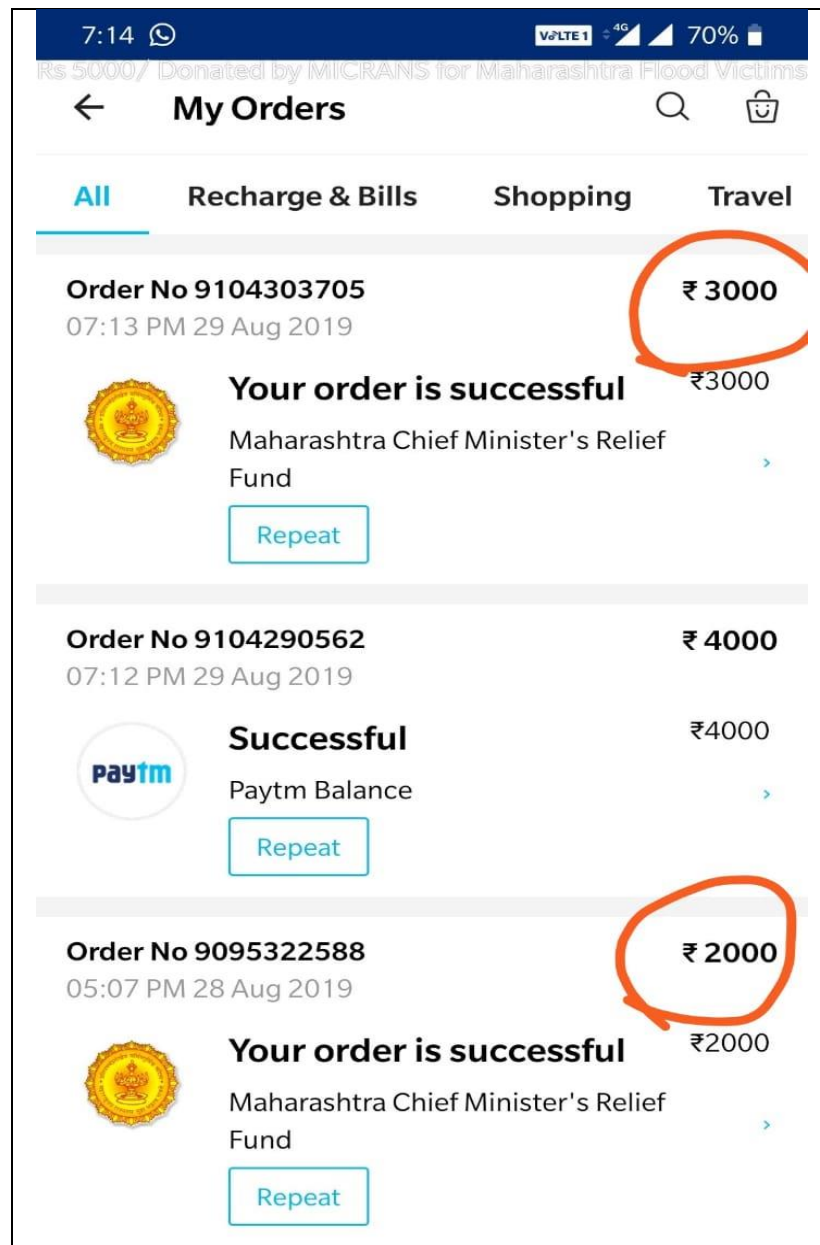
7:14 VoLTE1 4G 70%

Rs 5000/ Donated by MICRANS for Maharashtra Flood Victims

My Orders

All Recharge & Bills Shopping Travel

Order No 9104303705
07:13 PM 29 Aug 2019
₹ 3000

Your order is successful
₹3000
Maharashtra Chief Minister's Relief Fund
Repeat

Order No 9104290562
07:12 PM 29 Aug 2019
₹ 4000

Successful
₹4000
paytm
Paytm Balance
Repeat

Order No 9095322588
05:07 PM 28 Aug 2019
₹ 2000

Your order is successful
₹2000
Maharashtra Chief Minister's Relief Fund
Repeat